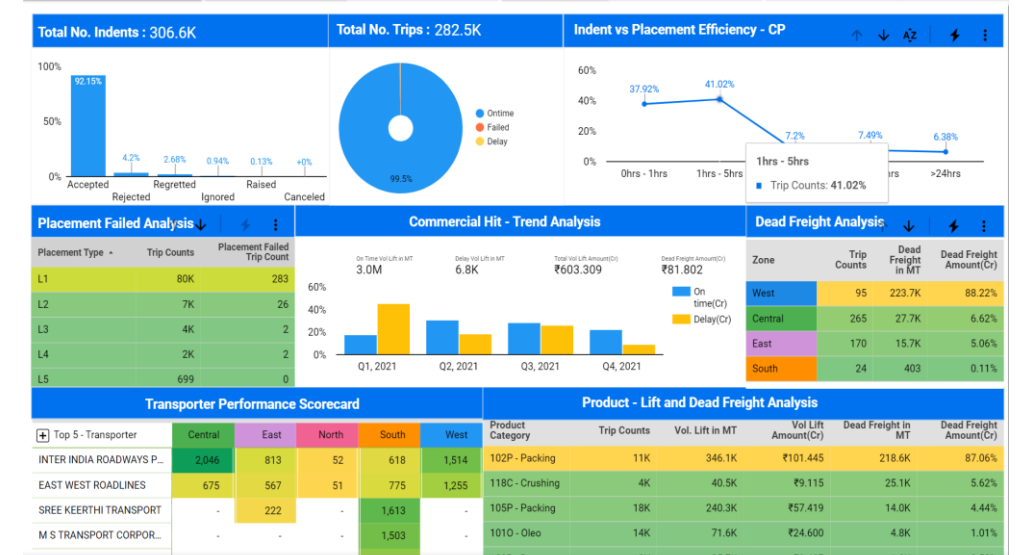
Total No. Indents : 306.6K

100%
92.15%
50%
4.2%
2.68%
0.94%
0.13%
+0%
0%
Accepted
Rejected
Regretted
Ignored
Raised
Canceled

Total No. Trips : 282.5K

Ontime
Failed
Delay
99.5%

Indent vs Placement Efficiency - CP

60%
40%
20%
0%
37.92%
41.02%
7.2%
7.49%
6.38%
0hrs - 1hrs
1hrs - 5hrs
>24hrs
1hrs - 5hrs
Trip Counts: 41.02%

Placement Failed Analysis

| Placement Type | Trip Counts | Placement Failed Trip Count |
|---|---|---|
| L1 | 80K | 283 |
| L2 | 7K | 26 |
| L3 | 4K | 2 |
| L4 | 2K | 2 |
| L5 | 699 | 0 |

Commercial Hit - Trend Analysis

On Time Vol Lift in MT
3.0M
Delay Vol Lift in MT
6.8K
Total Vol Lift Amount(Cr)
₹603.309
Dead Freight Amount(Cr)
₹81.802

60%
40%
20%
0%
Q1, 2021
Q2, 2021
Q3, 2021
Q4, 2021
On time(Cr)
Delay(Cr)

Dead Freight Analysis

| Zone | Trip Counts | Dead Freight in MT | Dead Freight Amount(Cr) |
|---|---|---|---|
| West | 95 | 223.7K | 88.22% |
| Central | 265 | 27.7K | 6.62% |
| East | 170 | 15.7K | 5.06% |
| South | 24 | 403 | 0.11% |

Transporter Performance Scorecard

| Top 5 - Transporter | Central | East | North | South | West |
|---|---|---|---|---|---|
| INTER INDIA ROADWAYS P... | 2,046 | 813 | 52 | 618 | 1,514 |
| EAST WEST ROADLINES | 675 | 567 | 51 | 775 | 1,255 |
| SREE KEERTHI TRANSPORT | - | 222 | - | 1,613 | - |
| M S TRANSPORT CORPOR... | - | - | - | 1,503 | - |

Product - Lift and Dead Freight Analysis

| Product Category | Trip Counts | Vol. Lift in MT | Vol Lift Amount(Cr) | Dead Freight in MT | Dead Freight Amount(Cr) |
|---|---|---|---|---|---|
| 102P - Packing | 11K | 346.1K | ₹101.445 | 218.6K | 87.06% |
| 118C - Crushing | 4K | 40.5K | ₹9.115 | 25.1K | 5.62% |
| 105P - Packing | 18K | 240.3K | ₹57.419 | 14.0K | 4.44% |
| 101O - Oleo | 14K | 71.6K | ₹24.600 | 4.8K | 1.01% |